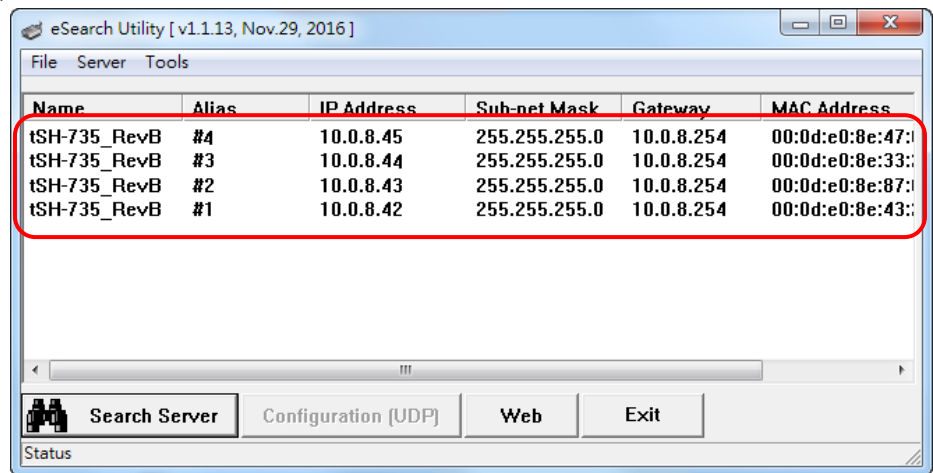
eSearch Utility [ v1.1.13, Nov.29, 2016 ]

File Server Tools

| Name | Alias | IP Address | Sub-net Mask | Gateway | MAC Address |
|---|---|---|---|---|---|
| tSH-735_RevB | #4 | 10.0.8.45 | 255.255.255.0 | 10.0.8.254 | 00:0d:e0:8e:47:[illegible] |
| tSH-735_RevB | #3 | 10.0.8.44 | 255.255.255.0 | 10.0.8.254 | 00:0d:e0:8e:33:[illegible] |
| tSH-735_RevB | #2 | 10.0.8.43 | 255.255.255.0 | 10.0.8.254 | 00:0d:e0:8e:87:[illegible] |
| tSH-735_RevB | #1 | 10.0.8.42 | 255.255.255.0 | 10.0.8.254 | 00:0d:e0:8e:43:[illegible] |

Search Server Configuration (UDP) Web Exit

Status